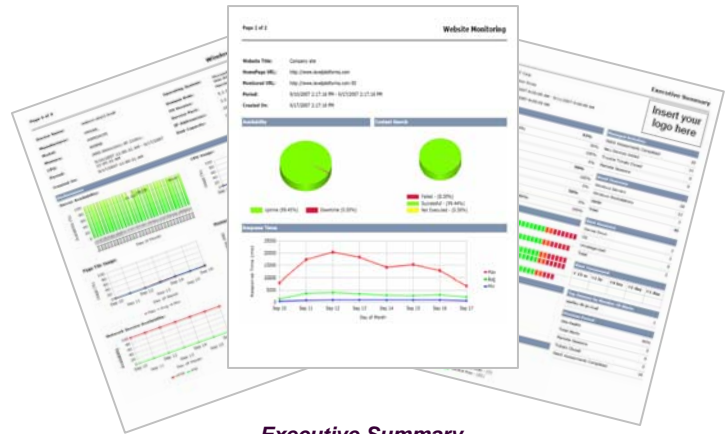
Page 2 of 2

Website Monitoring

Website Title: Corsairs site
HomePage URL: http://www.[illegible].com
Monitored URL: http://www.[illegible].com
Period: 9/10/2007 2:17:10 PM - 9/17/2007 2:17:10 PM
Created On: 9/17/2007 2:17:10 PM

Availability

Content Search

Uptime (99.45%)
Downtime (0.55%)

Failed - (0.20%)
Successful - (99.60%)
Not Executed - (0.20%)

Response Times

Max
Avg
Min

Sep 10
Sep 11
Sep 12
Sep 13
Sep 14
Sep 15
Sep 16
Sep 17

Day of Month

Windows

Executive Summary

Insert your logo here

Executive Summary